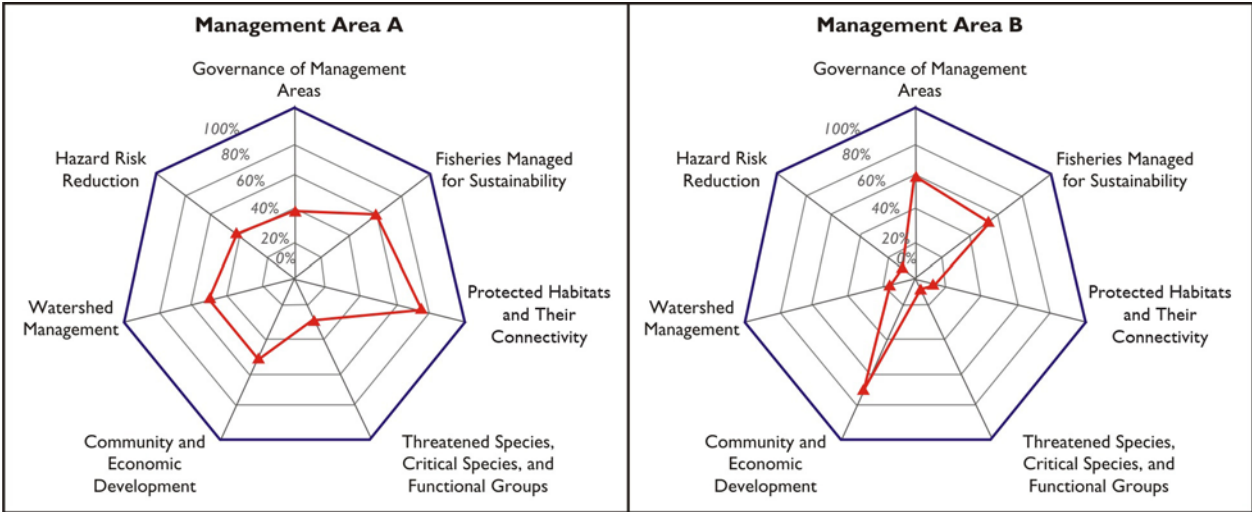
Management Area A

Governance of Management Areas

100%
80%
60%
40%
20%
0%

Fisheries Managed for Sustainability

Protected Habitats and Their Connectivity

Threatened Species, Critical Species, and Functional Groups

Community and Economic Development

Watershed Management

Hazard Risk Reduction

Management Area B

Governance of Management Areas

100%
80%
60%
40%
20%
0%

Fisheries Managed for Sustainability

Protected Habitats and Their Connectivity

Threatened Species, Critical Species, and Functional Groups

Community and Economic Development

Watershed Management

Hazard Risk Reduction